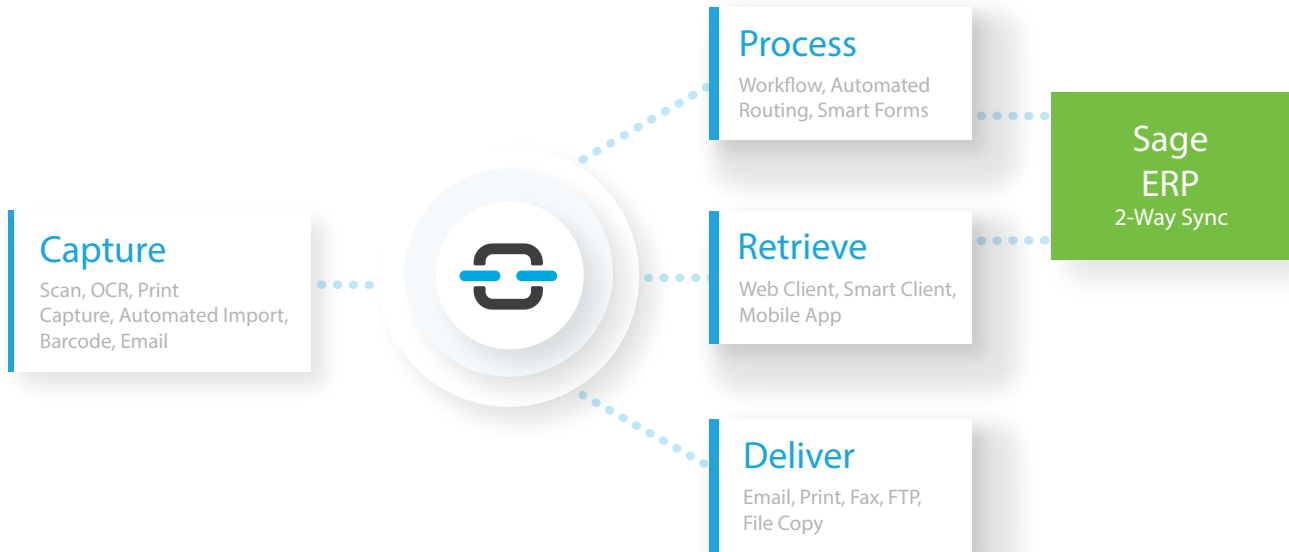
Process
Workflow, Automated Routing, Smart Forms

Sage
ERP
2-Way Sync

Capture
Scan, OCR, Print Capture, Automated Import, Barcode, Email

Retrieve
Web Client, Smart Client, Mobile App

Deliver
Email, Print, Fax, FTP, File Copy